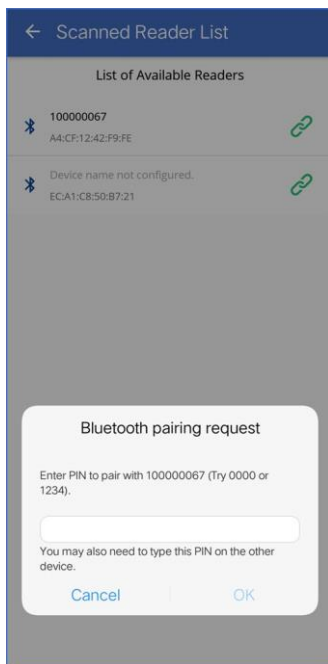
← Scanned Reader List

List of Available Readers

100000067
A4:CF:12:42:F9:FE

Device name not configured.
EC:A1:C8:50:B7:21

Bluetooth pairing request

Enter PIN to pair with 100000067 (Try 0000 or 1234).

You may also need to type this PIN on the other device.

Cancel OK